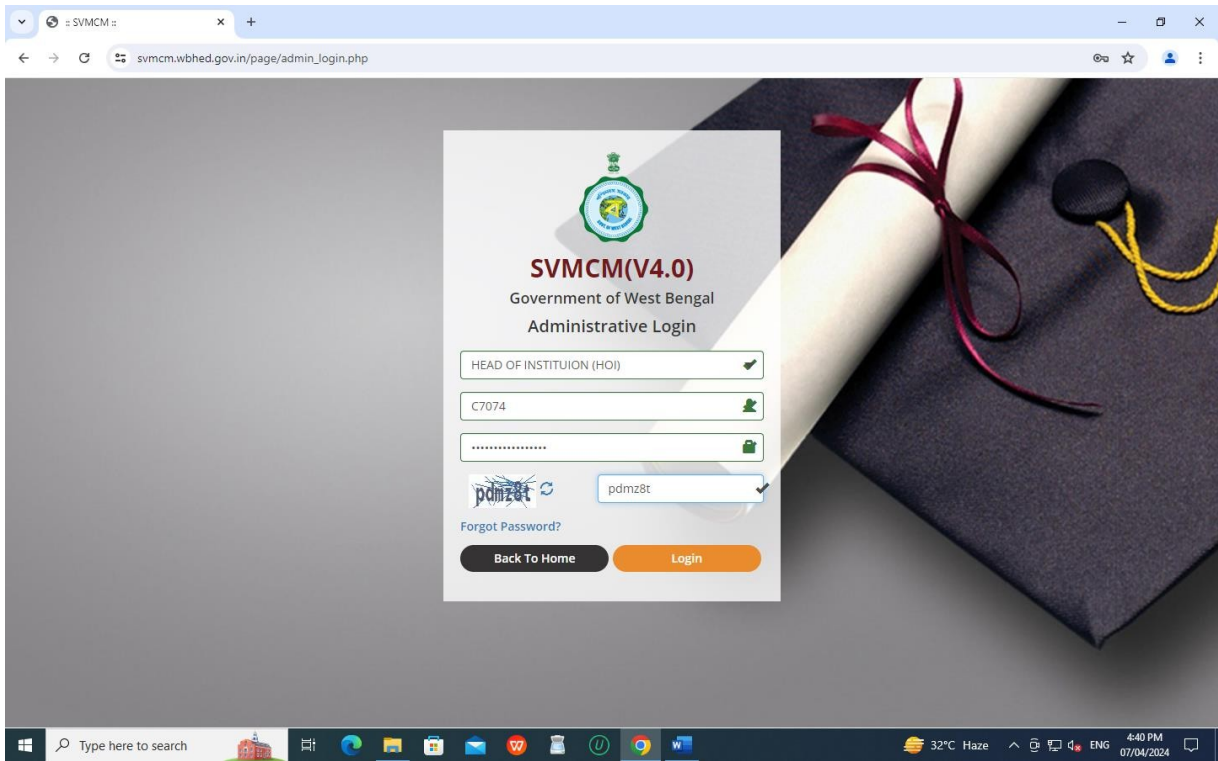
:: SVMCM ::

svmcm.wbhed.gov.in/page/admin_login.php

SVMCM(V4.0)

Government of West Bengal

Administrative Login

HEAD OF INSTITUION (HOI)

C7074

................

pdmz8t

pdmz8t

Forgot Password?

Back To Home

Login

Type here to search

32°C Haze

ENG

4:40 PM
07/04/2024